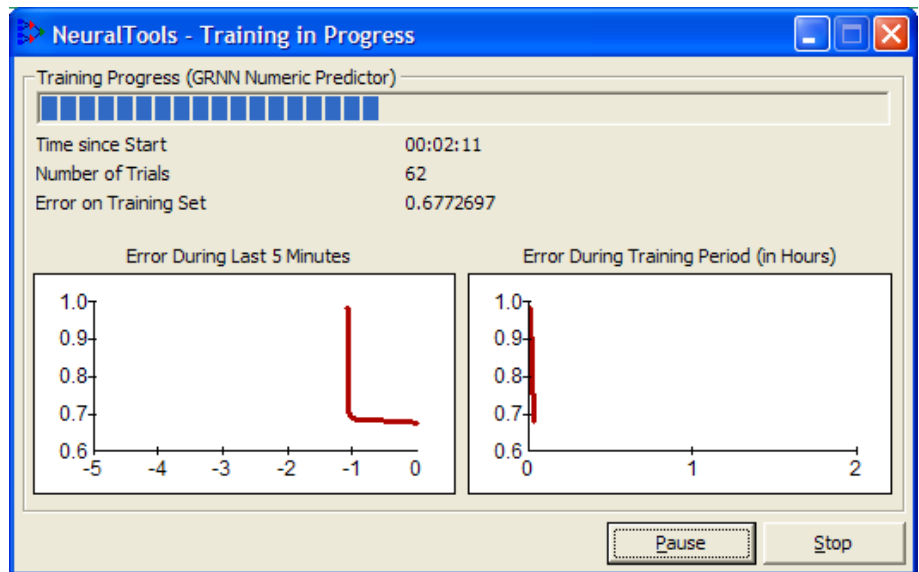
NeuralTools - Training in Progress

Training Progress (GRNN Numeric Predictor)

Time since Start 00:02:11
Number of Trials 62
Error on Training Set 0.6772697

Error During Last 5 Minutes

1.0
0.9
0.8
0.7
0.6
-5 -4 -3 -2 -1 0

Error During Training Period (in Hours)

1.0
0.9
0.8
0.7
0.6
0 1 2

Pause
Stop